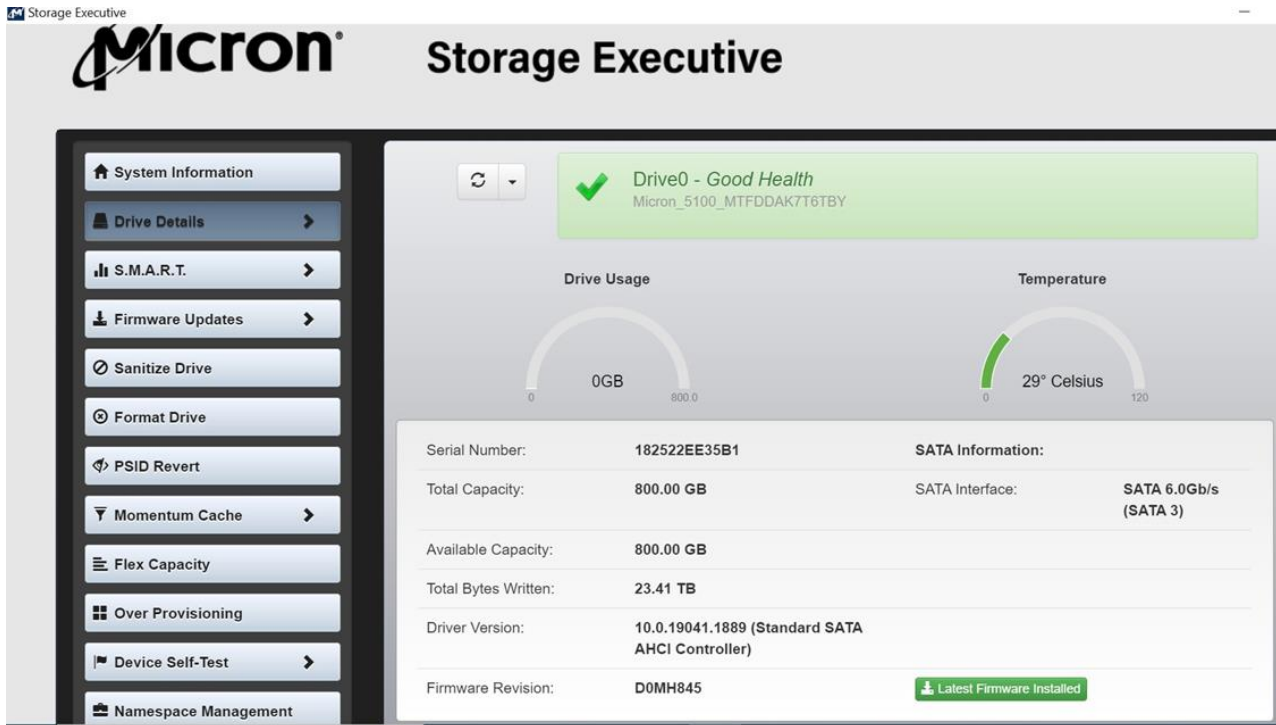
Storage Executive

Micron® Storage Executive

System Information
Drive Details
S.M.A.R.T.
Firmware Updates
Sanitize Drive
Format Drive
PSID Revert
Momentum Cache
Flex Capacity
Over Provisioning
Device Self-Test
Namespace Management

Drive0 - *Good Health*
Micron_5100_MTFDDAK7T6TBY

Drive Usage
0GB
0 800.0

Temperature
29° Celsius
0 120

| | | | |
|---|---|---|---|
| Serial Number: | 182522EE35B1 | SATA Information: | |
| Total Capacity: | 800.00 GB | SATA Interface: | SATA 6.0Gb/s (SATA 3) |
| Available Capacity: | 800.00 GB | | |
| Total Bytes Written: | 23.41 TB | | |
| Driver Version: | 10.0.19041.1889 (Standard SATA AHCI Controller) | | |
| Firmware Revision: | D0MH845 | Latest Firmware Installed | |